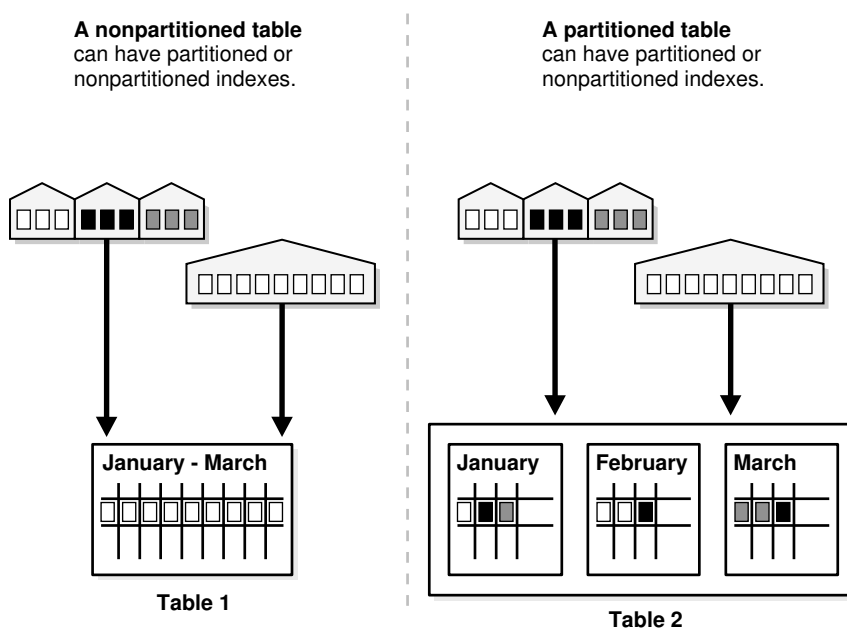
**A nonpartitioned table** can have partitioned or nonpartitioned indexes.

**A partitioned table** can have partitioned or nonpartitioned indexes.

January - March

Table 1

January

February

March

Table 2